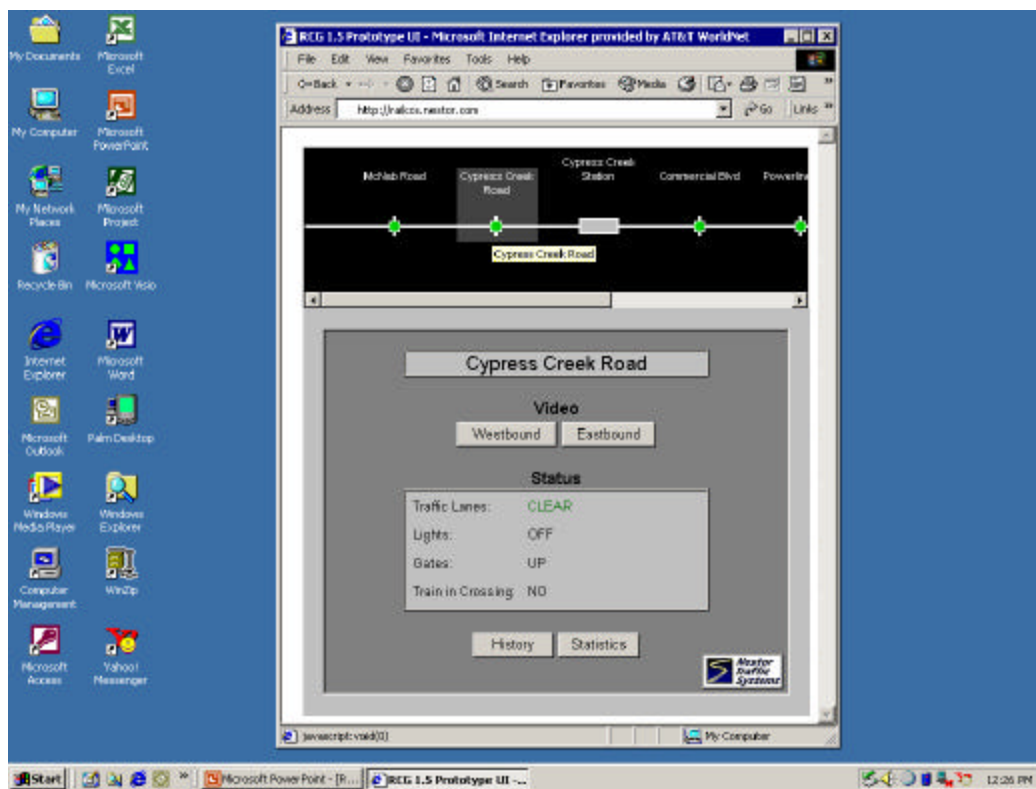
My Documents
Microsoft Excel
My Computer
Microsoft PowerPoint
My Network Places
Microsoft Project
Recycle Bin
Microsoft Visio
Internet Explorer
Microsoft Word
Microsoft Outlook
Palm Desktop
Windows Media Player
Windows Explorer
Computer Management
WinZip
Microsoft Access
Yahoo! Messenger

RCG 1.5 Prototype UI - Microsoft Internet Explorer provided by AT&T WorldNet

File Edit View Favorites Tools Help

Back Search Favorites Media

Address http://railcos.nestor.com Go Links

McNab Road
Cypress Creek Road
Cypress Creek Station
Commercial Blvd
Powerline

Cypress Creek Road

Cypress Creek Road

Video

Westbound Eastbound

Status

| | |
|---|---|
| Traffic Lanes: | CLEAR |
| Lights: | OFF |
| Gates: | UP |
| Train in Crossing: | NO |

History Statistics

Nestor Traffic Systems

javascript:void(0)
My Computer

Start
Microsoft PowerPoint - [R...
RCG 1.5 Prototype UI -...
12:26 PM